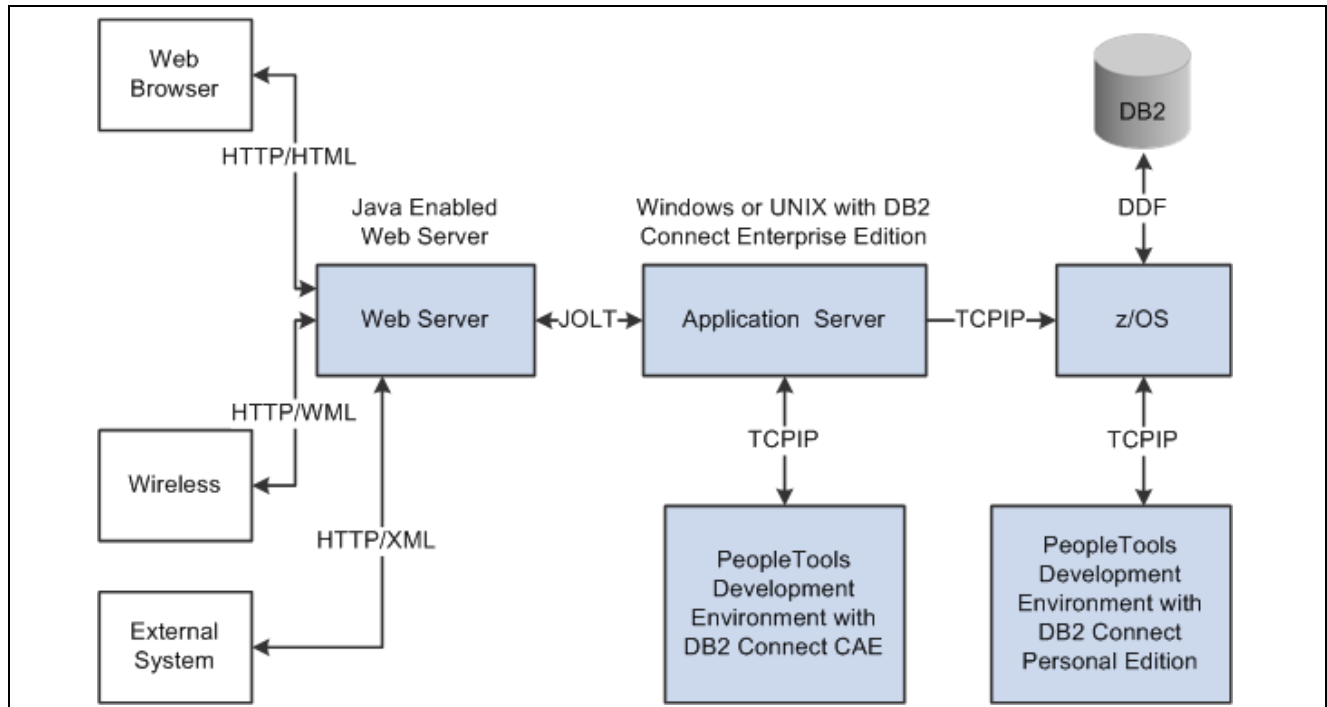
Web Browser

HTTP/HTML

Java Enabled Web Server

Windows or UNIX with DB2 Connect Enterprise Edition

DB2

DDF

Web Server

JOLT

Application Server

TCPIP

z/OS

HTTP/WML

TCPIP

TCPIP

Wireless

HTTP/XML

PeopleTools Development Environment with DB2 Connect CAE

PeopleTools Development Environment with DB2 Connect Personal Edition

External System